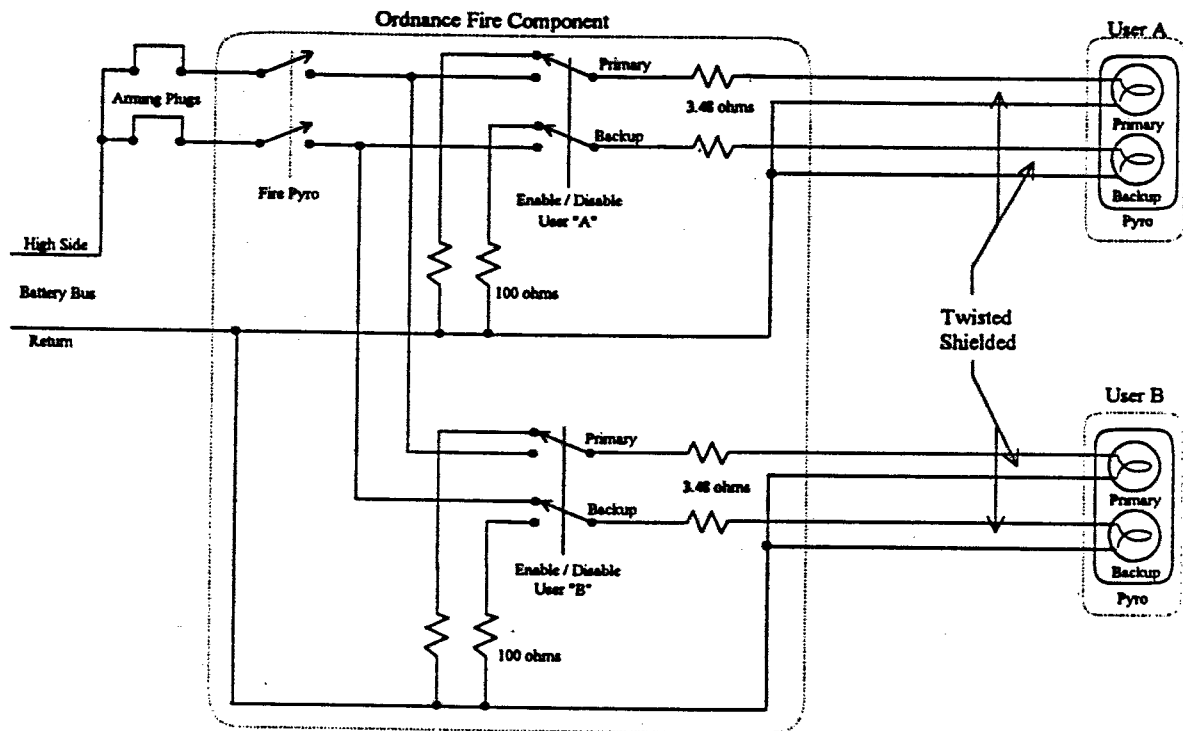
Ordnance Fire Component

User A

Arming Plugs

Primary

3.48 ohms

Primary

Backup

Backup

Fire Pyro

Enable / Disable User "A"

Pyro

High Side

Battery Bus

100 ohms

Return

Twisted Shielded

User B

Primary

3.48 ohms

Primary

Backup

Enable / Disable User "B"

Backup

Pyro

100 ohms